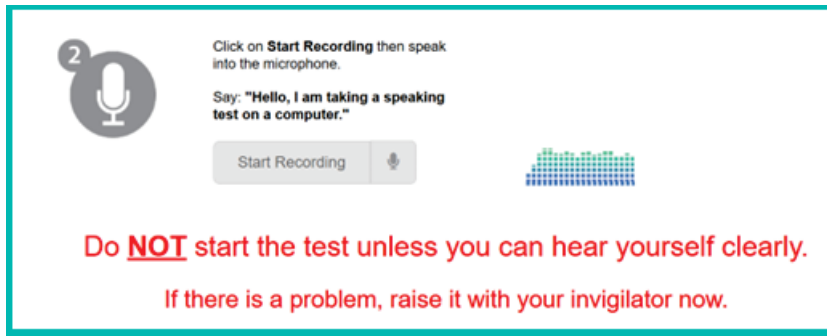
2

Click on **Start Recording** then speak into the microphone.

Say: **"Hello, I am taking a speaking test on a computer."**

Start Recording

Do **NOT** start the test unless you can hear yourself clearly.

If there is a problem, raise it with your invigilator now.